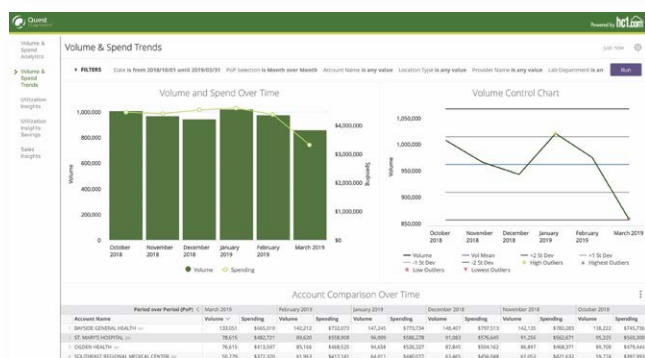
Quest Diagnostics

Powered by hc1.com

Volume & Spend Analytics

Volume & Spend Trends

Utilization Insights

Utilization Insights Savings

Sales Insights

Volume & Spend Trends

just now

FILTERS Date is from 2018/10/01 until 2019/03/31 PoP Selection is Month over Month Account Name is any value Location Type is any value Provider Name is any value Lab Department is an

Run

Volume and Spend Over Time

1,000,000
800,000
600,000
400,000
200,000
0

Volume

$4,000,000
$3,000,000
$2,000,000
$1,500,000
$500,000
$0

Spending

October 2018 November 2018 December 2018 January 2019 February 2019 March 2019

Volume Spending

Volume Control Chart

1,050,000
1,000,000
950,000
900,000
850,000

Volume

October 2018 November 2018 December 2018 January 2019 February 2019 March 2019

Volume Vol Mean +2 St Dev +1 St Dev
-1 St Dev -2 St Dev High Outliers Highest Outliers
Low Outliers Lowest Outliers

Account Comparison Over Time

| Period over Period (PoP) | March 2019 | | February 2019 | | January 2019 | | December 2018 | | November 2018 | | October 2018 | |
|---|---|---|---|---|---|---|---|---|---|---|---|---|
| Account Name | Volume | Spending | Volume | Spending | Volume | Spending | Volume | Spending | Volume | Spending | Volume | Spending |
| BAYSIDE GENERAL HEALTH | 133,051 | $665,019 | 140,212 | $732,073 | 147,245 | $775,734 | 148,407 | $797,513 | 145,130 | $780,283 | 138,222 | $745,736 |
| ST. MARY'S HOSPITAL | 78,615 | $482,721 | 89,620 | $558,908 | 96,899 | $586,278 | 91,083 | $576,645 | 93,395 | $586,507 | 89,405 | $565,909 |
| OGDEN HEALTH | 79,615 | $413,597 | 85,376 | $440,025 | 94,658 | $526,327 | 87,845 | $504,162 | 86,897 | $468,371 | 91,294 | $505,580 |
| SOUTHEAST REGIONAL MEDICAL CENTER | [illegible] | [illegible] | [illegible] | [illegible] | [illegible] | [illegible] | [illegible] | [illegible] | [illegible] | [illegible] | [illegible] | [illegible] |